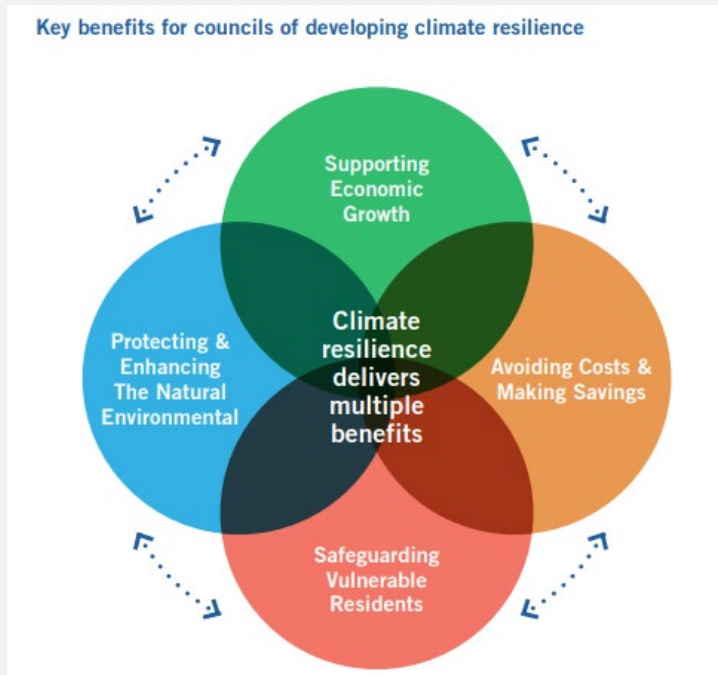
Key benefits for councils of developing climate resilience

Supporting Economic Growth

Protecting & Enhancing The Natural Environmental

Climate resilience delivers multiple benefits

Avoiding Costs & Making Savings

Safeguarding Vulnerable Residents